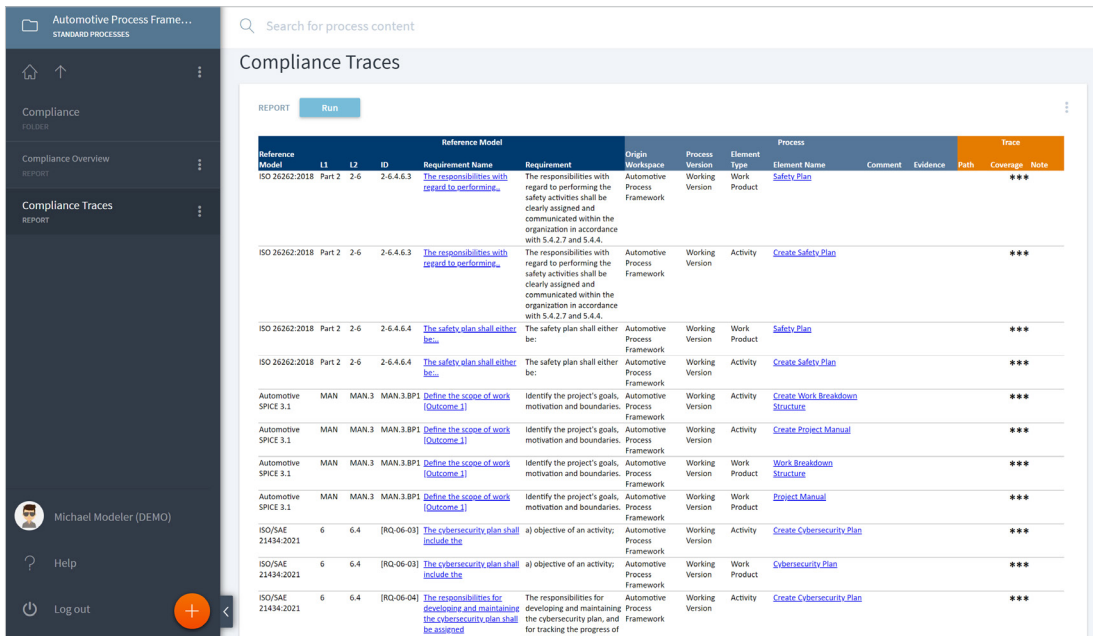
Automotive Process Frame...
STANDARD PROCESSES

Compliance
FOLDER

Compliance Overview
REPORT

Compliance Traces
REPORT

Michael Modeler (DEMO)

Help

Log out

Search for process content

Compliance Traces

REPORT Run

| Reference Model | L1 | L2 | ID | Requirement Name | Requirement | Origin Workspace | Process Version | Element Type | Element Name | Comment | Evidence | Path | Coverage | Note |
|---|---|---|---|---|---|---|---|---|---|---|---|---|---|---|
| ISO 26262:2018 | Part 2 | 2-6 | 2-6.4.6.3 | The responsibilities with regard to performing... | The responsibilities with regard to performing the safety activities shall be clearly assigned and communicated within the organization in accordance with 5.4.2.7 and 5.4.4. | Automotive Process Framework | Working Version | Work Product | Safety Plan | | | | *** | |
| ISO 26262:2018 | Part 2 | 2-6 | 2-6.4.6.3 | The responsibilities with regard to performing... | The responsibilities with regard to performing the safety activities shall be clearly assigned and communicated within the organization in accordance with 5.4.2.7 and 5.4.4. | Automotive Process Framework | Working Version | Activity | Create Safety Plan | | | | *** | |
| ISO 26262:2018 | Part 2 | 2-6 | 2-6.4.6.4 | The safety plan shall either be:... | The safety plan shall either be: | Automotive Process Framework | Working Version | Work Product | Safety Plan | | | | *** | |
| ISO 26262:2018 | Part 2 | 2-6 | 2-6.4.6.4 | The safety plan shall either be:... | The safety plan shall either be: | Automotive Process Framework | Working Version | Activity | Create Safety Plan | | | | *** | |
| Automotive SPICE 3.1 | MAN | MAN.3 | MAN.3.BP1 | Define the scope of work [Outcome 1] | Identify the project's goals, motivation and boundaries. | Automotive Process Framework | Working Version | Activity | Create Work Breakdown Structure | | | | *** | |
| Automotive SPICE 3.1 | MAN | MAN.3 | MAN.3.BP1 | Define the scope of work [Outcome 1] | Identify the project's goals, motivation and boundaries. | Automotive Process Framework | Working Version | Activity | Create Project Manual | | | | *** | |
| Automotive SPICE 3.1 | MAN | MAN.3 | MAN.3.BP1 | Define the scope of work [Outcome 1] | Identify the project's goals, motivation and boundaries. | Automotive Process Framework | Working Version | Work Product | Work Breakdown Structure | | | | *** | |
| Automotive SPICE 3.1 | MAN | MAN.3 | MAN.3.BP1 | Define the scope of work [Outcome 1] | Identify the project's goals, motivation and boundaries. | Automotive Process Framework | Working Version | Work Product | Project Manual | | | | *** | |
| ISO/SAE 21434:2021 | 6 | 6.4 | [RQ-06-03] | The cybersecurity plan shall include the | a) objective of an activity; | Automotive Process Framework | Working Version | Activity | Create Cybersecurity Plan | | | | *** | |
| ISO/SAE 21434:2021 | 6 | 6.4 | [RQ-06-03] | The cybersecurity plan shall include the | a) objective of an activity; | Automotive Process Framework | Working Version | Work Product | Cybersecurity Plan | | | | *** | |
| ISO/SAE 21434:2021 | 6 | 6.4 | [RQ-06-04] | The responsibilities for developing and maintaining the cybersecurity plan shall be assigned | The responsibilities for developing and maintaining the cybersecurity plan, and for tracking the progress of | Automotive Process Framework | Working Version | Activity | Create Cybersecurity Plan | | | | *** | |

Reference Model / Process / Trace